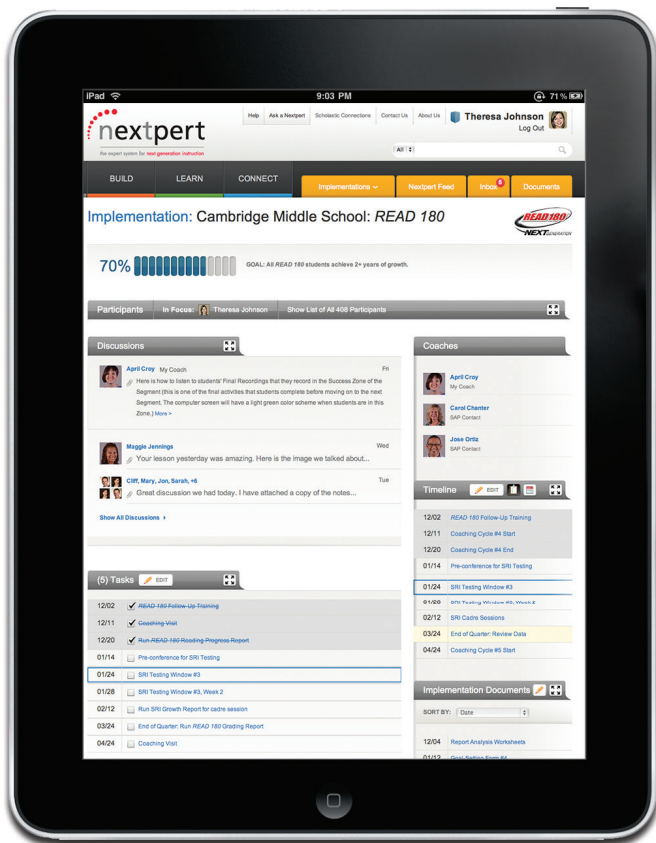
iPad 9:03 PM 71 %

nextpert
the expert system for next generation instruction

Help Ask a Nextpert Scholastic Connections Contact Us About Us
Theresa Johnson
Log Out

All

BUILD LEARN CONNECT Implementations Nextpert Feed Inbox 5 Documents

Implementation: Cambridge Middle School: READ 180

READ 180 NEXT GENERATION

70% GOAL: All READ 180 students achieve 2+ years of growth.

Participants In Focus: Theresa Johnson Show List of All 408 Participants

Discussions

April Croy My Coach Fri
Here is how to listen to students' Final Recordings that they record in the Success Zone of the Segment (this is one of the final activities that students complete before moving on to the next Segment. The computer screen will have a light green color scheme when students are in this Zone.) More >

Maggie Jennings Wed
Your lesson yesterday was amazing. Here is the image we talked about...

Cliff, Mary, Jon, Sarah, +6 Tue
Great discussion we had today. I have attached a copy of the notes...

Show All Discussions

Coaches

April Croy
My Coach

Carol Chanter
SAP Contact

Jose Ortiz
SAP Contact

Timeline EDIT

12/02 READ 180 Follow-Up Training
12/11 Coaching Cycle #4 Start
12/20 Coaching Cycle #4 End
01/14 Pre-conference for SRI Testing
01/24 SRI Testing Window #3
01/28 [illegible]
02/12 SRI Cadre Sessions
03/24 End of Quarter: Review Data
04/24 Coaching Cycle #5 Start

(5) Tasks EDIT

| | | |
|---|---|---|
| 12/02 | ✔ | READ 180 Follow-Up Training |
| 12/11 | ✔ | Coaching Visit |
| 12/20 | ✔ | Run READ 180 Reading Progress Report |
| 01/14 | | Pre-conference for SRI Testing |
| 01/24 | | SRI Testing Window #3 |
| 01/28 | | SRI Testing Window #3, Week 2 |
| 02/12 | | Run SRI Growth Report for cadre session |
| 03/24 | | End of Quarter: Run READ 180 Grading Report |
| 04/24 | | Coaching Visit |

Implementation Documents

SORT BY: Date

12/04 Report Analysis Worksheets
01/12 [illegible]